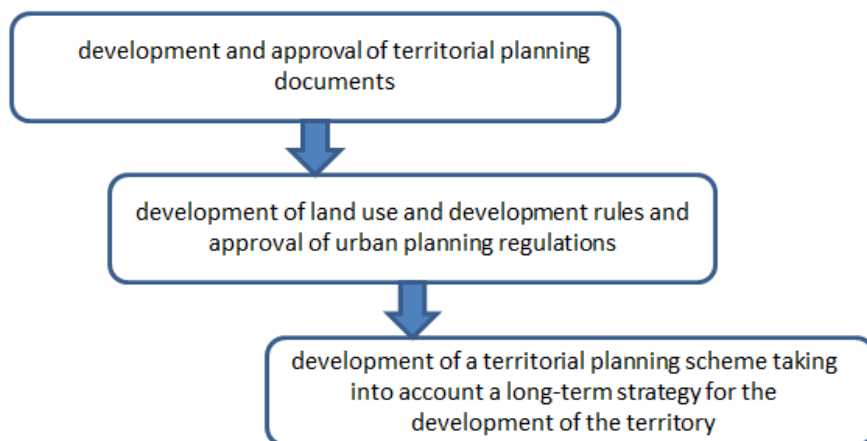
development and approval of territorial planning documents

development of land use and development rules and approval of urban planning regulations

development of a territorial planning scheme taking into account a long-term strategy for the development of the territory